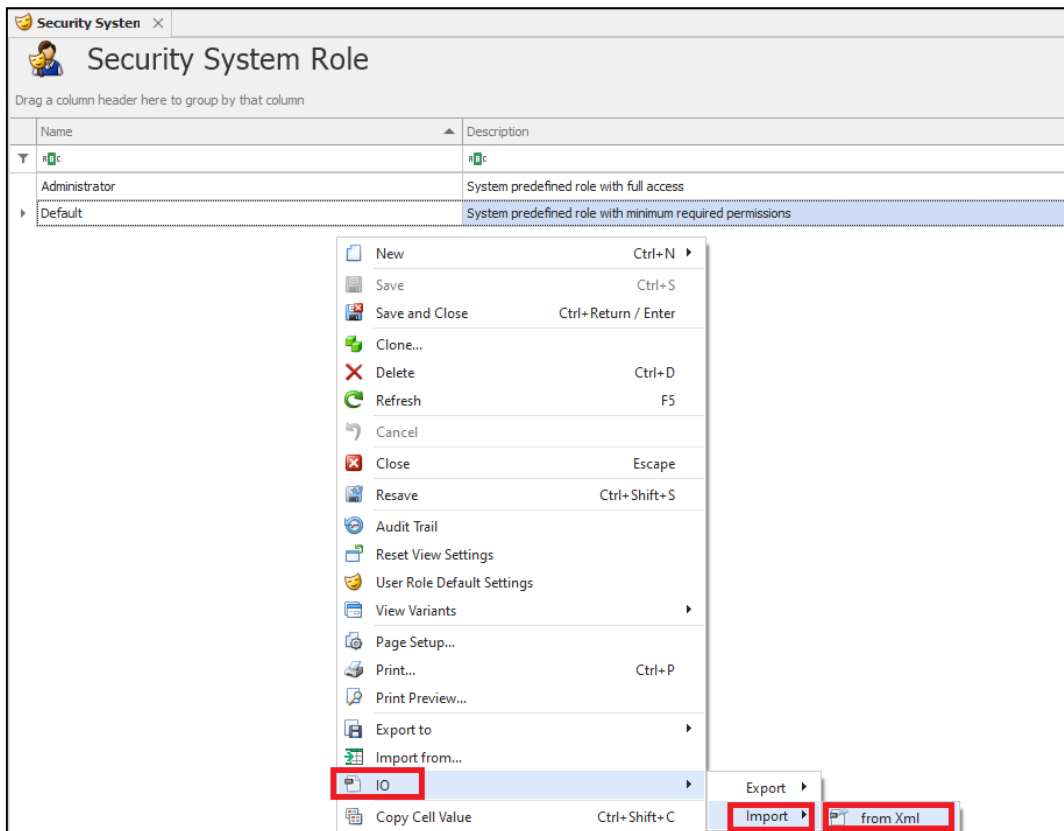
Security Systen

Security System Role

Drag a column header here to group by that column

| Name | Description |
|---|---|
| ABC | ABC |
| Administrator | System predefined role with full access |
| Default | System predefined role with minimum required permissions |

New Ctrl+N
Save Ctrl+S
Save and Close Ctrl+Return / Enter
Clone...
Delete Ctrl+D
Refresh F5
Cancel
Close Escape
Resave Ctrl+Shift+S
Audit Trail
Reset View Settings
User Role Default Settings
View Variants
Page Setup...
Print... Ctrl+P
Print Preview...
Export to
Import from...
IO
Copy Cell Value Ctrl+Shift+C

Export
Import

from Xml